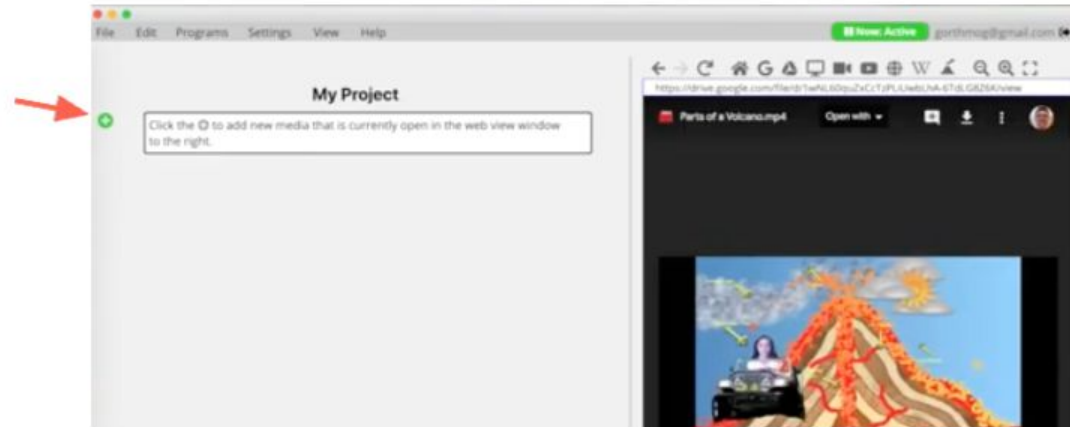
File Edit Programs Settings View Help

Now: Active gorthmog@gmail.com

My Project

Click the ⊕ to add new media that is currently open in the web view window to the right.

https://drive.google.com/file/d/1wNL60puZxCcTJPUUwbUhA-6TdLG8Z6K/view

Parts of a Volcano.mp4

Open with